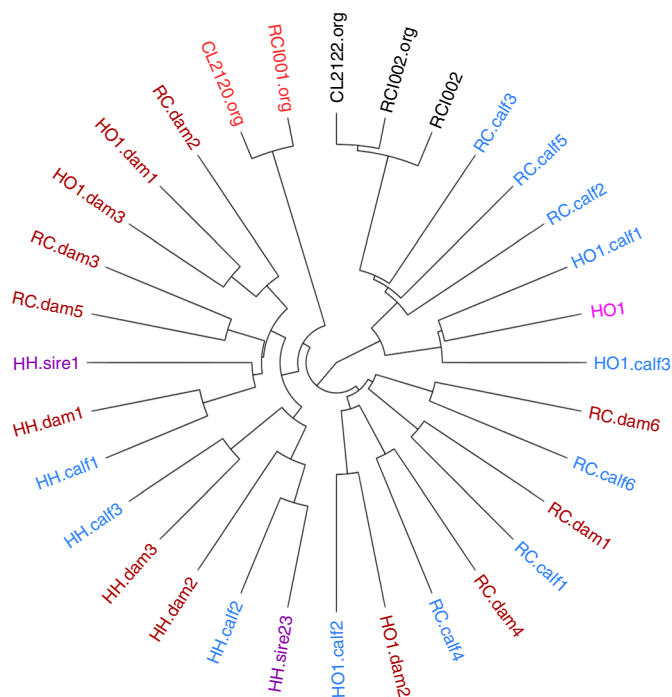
CL2120.org
RCI001.org
CL2122.org
RCI002.org
RCI002
RC.calf3
RC.calf5
RC.calf2
HO1.calf1
HO1
HO1.calf3
RC.dam6
RC.calf6
RC.dam1
RC.calf1
RC.dam4
RC.calf4
HO1.dam2
HO1.calf2
HH.sire23
HH.calf2
HH.dam2
HH.dam3
HH.calf3
HH.calf1
HH.dam1
HH.sire1
RC.dam5
RC.dam3
HO1.dam3
HO1.dam1
RC.dam2